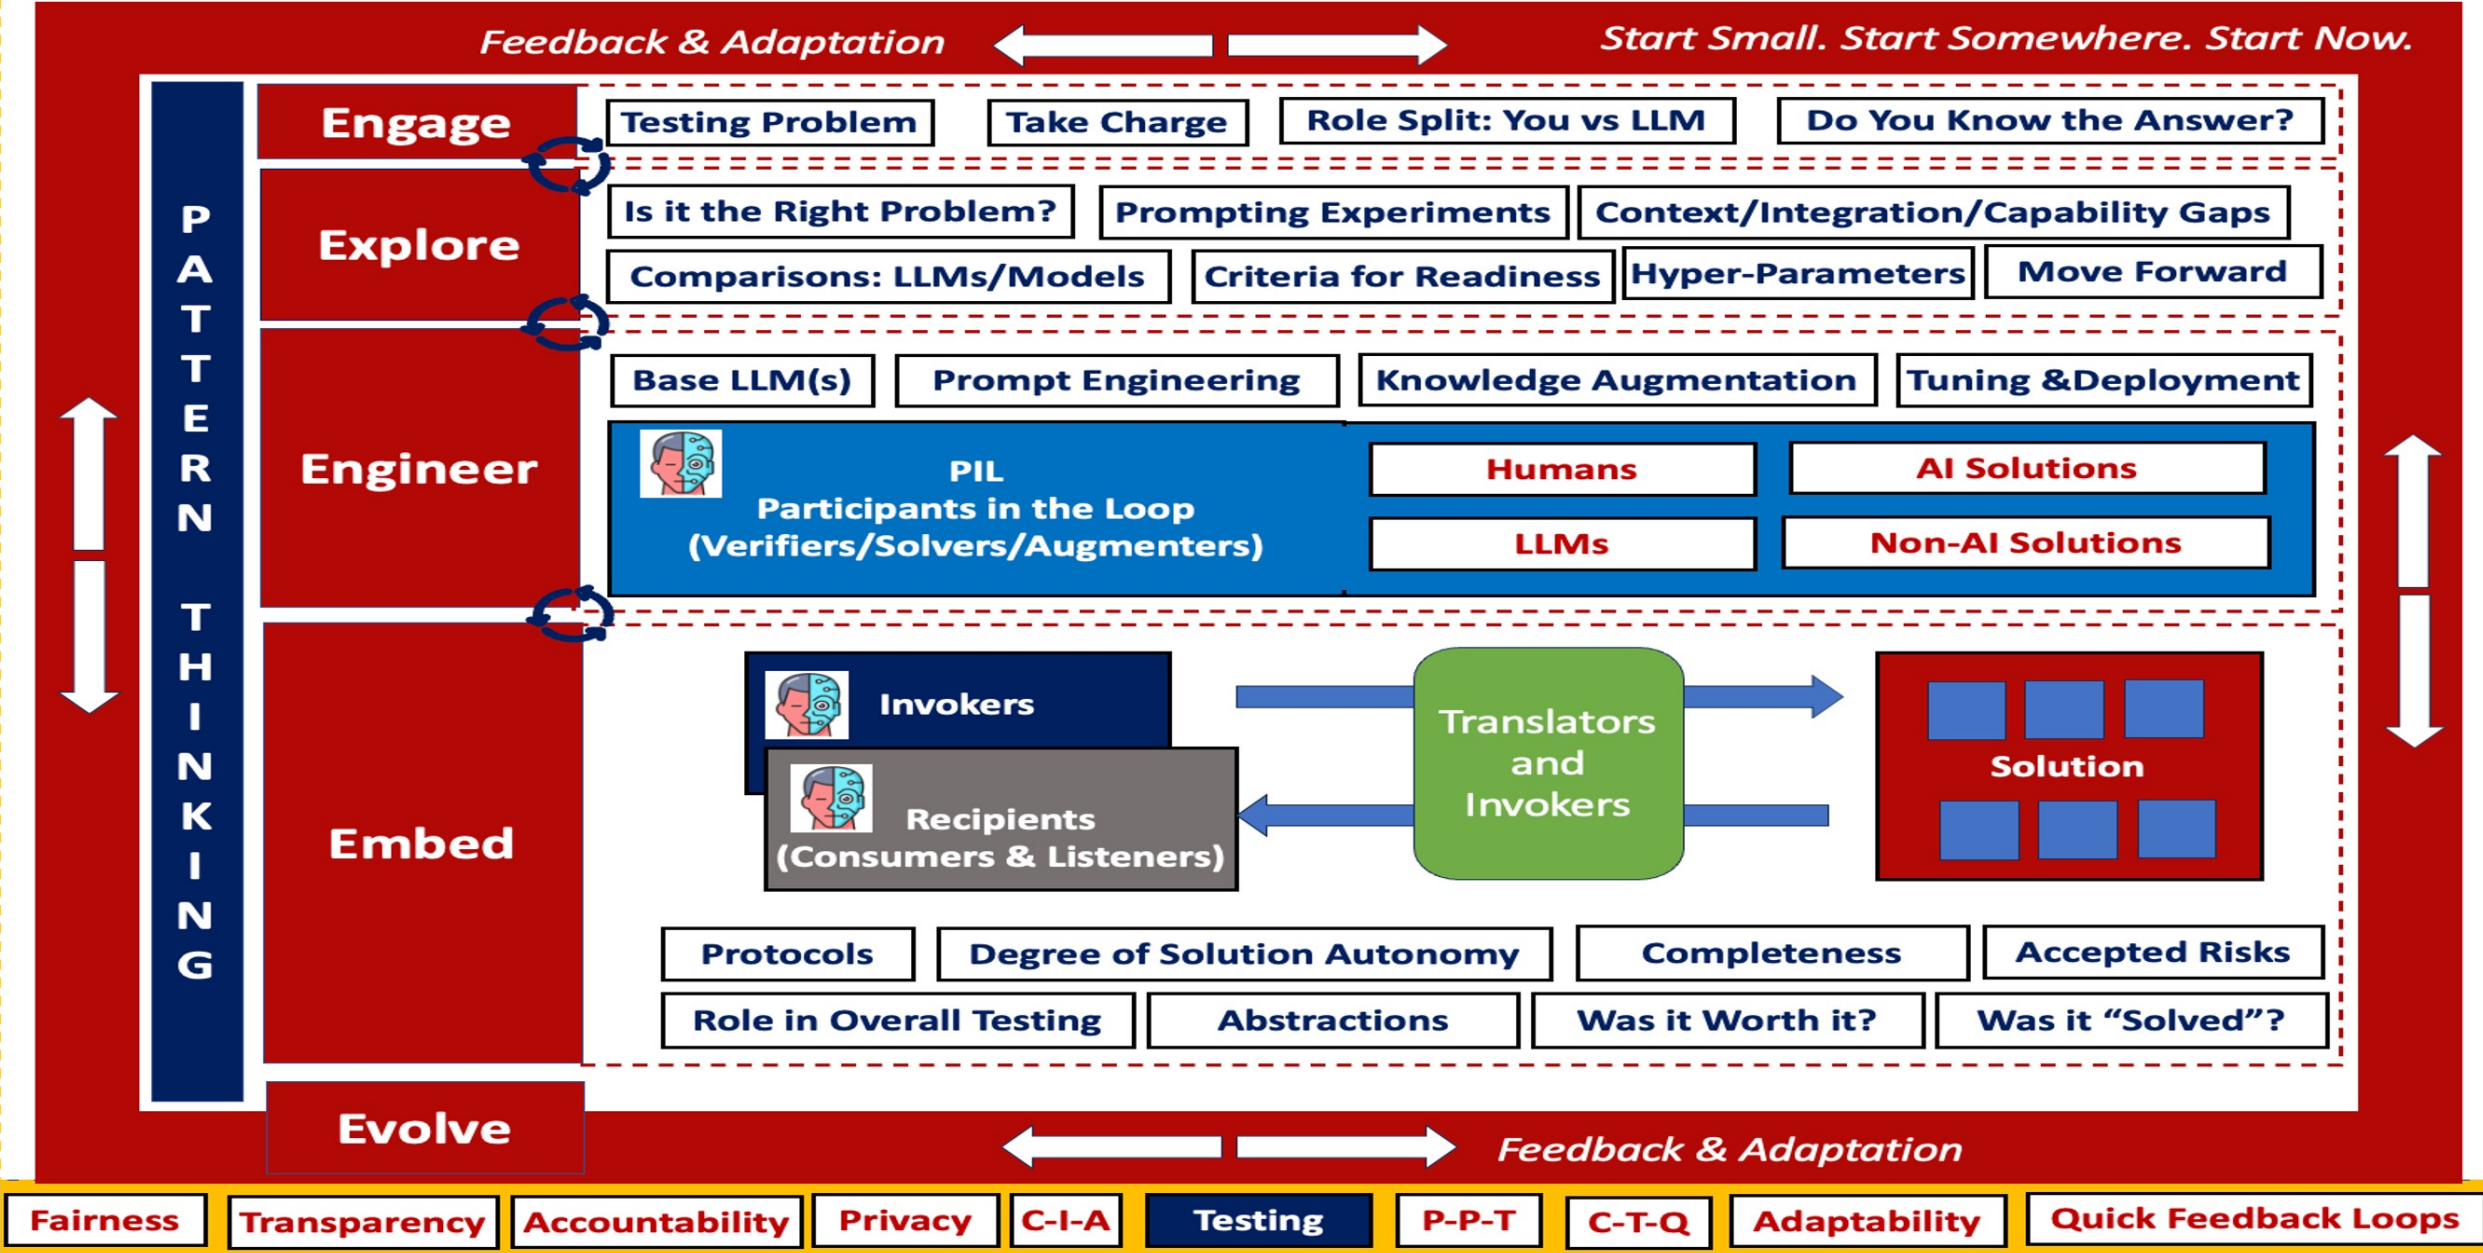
Feedback & Adaptation

Start Small. Start Somewhere. Start Now.

PATTERN THINKING

Engage

Testing Problem

Take Charge

Role Split: You vs LLM

Do You Know the Answer?

Explore

Is it the Right Problem?

Prompting Experiments

Context/Integration/Capability Gaps

Comparisons: LLMs/Models

Criteria for Readiness

Hyper-Parameters

Move Forward

Engineer

Base LLM(s)

Prompt Engineering

Knowledge Augmentation

Tuning &Deployment

PIL
Participants in the Loop
(Verifiers/Solvers/Augmenters)

Humans

AI Solutions

LLMs

Non-AI Solutions

Embed

Invokers

Recipients
(Consumers & Listeners)

Translators and Invokers

Solution

Protocols

Degree of Solution Autonomy

Completeness

Accepted Risks

Role in Overall Testing

Abstractions

Was it Worth it?

Was it “Solved”?

Evolve

Feedback & Adaptation

Fairness

Transparency

Accountability

Privacy

C-I-A

Testing

P-P-T

C-T-Q

Adaptability

Quick Feedback Loops